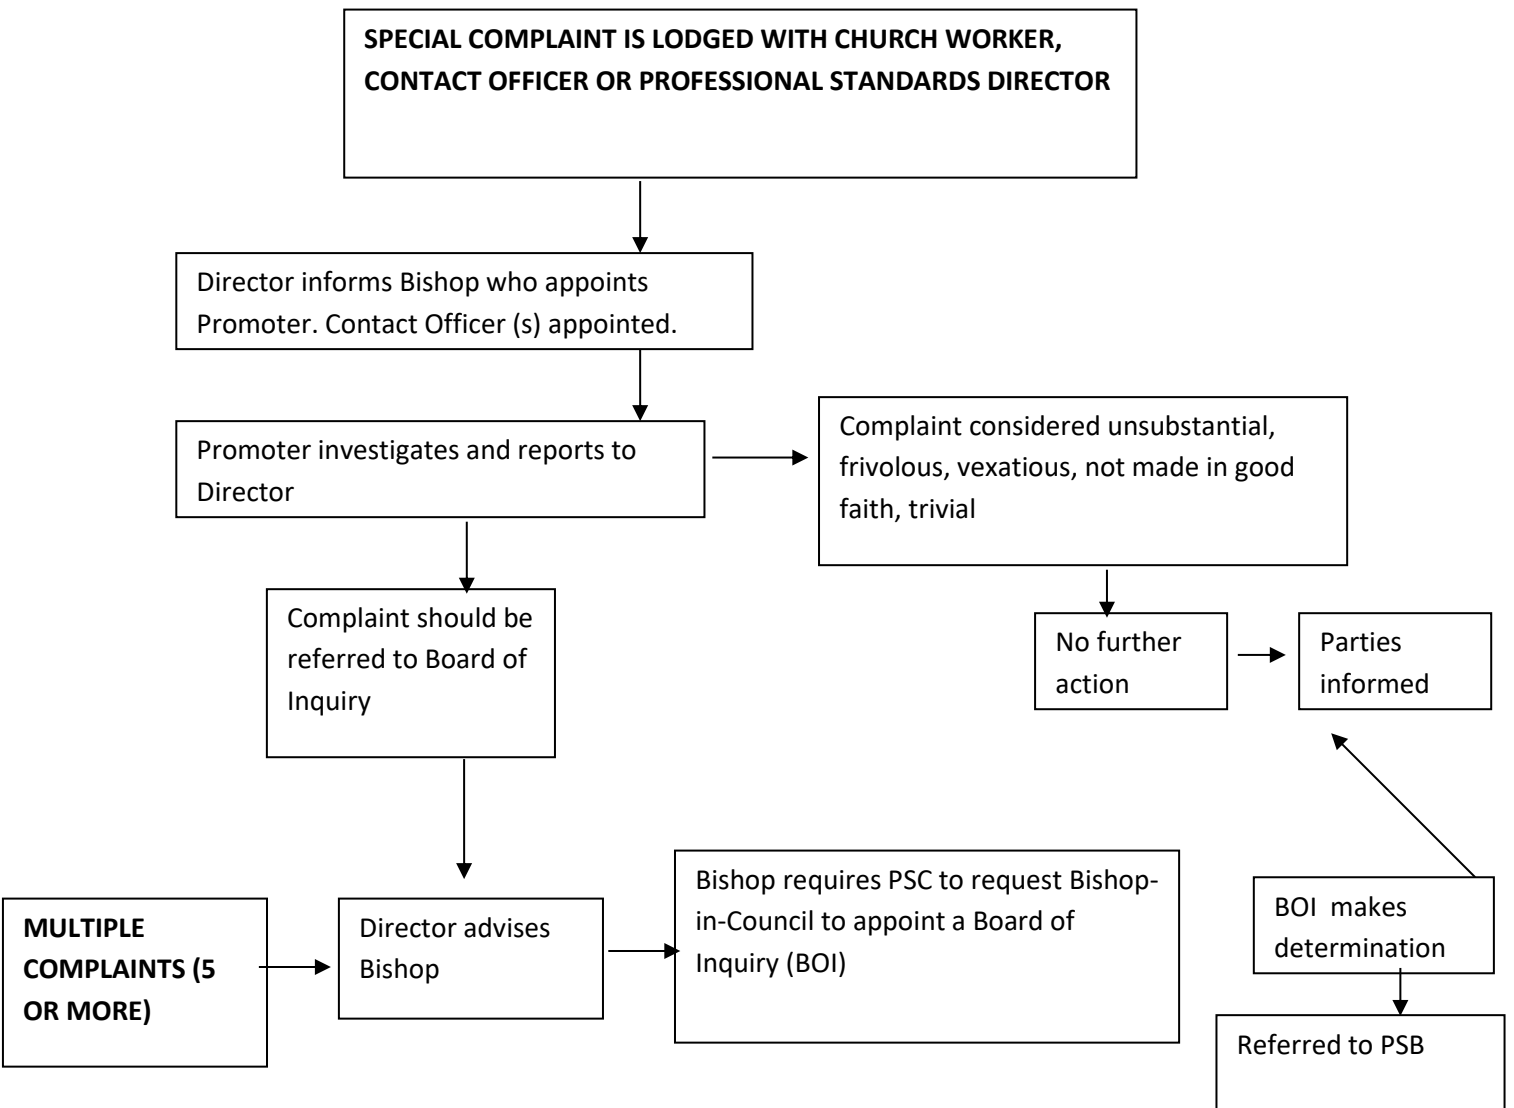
SPECIAL COMPLAINT IS LODGED WITH CHURCH WORKER, CONTACT OFFICER OR PROFESSIONAL STANDARDS DIRECTOR

Director informs Bishop who appoints Promoter. Contact Officer (s) appointed.

Promoter investigates and reports to Director

Complaint considered unsubstantial, frivolous, vexatious, not made in good faith, trivial

Complaint should be referred to Board of Inquiry

No further action

Parties informed

MULTIPLE COMPLAINTS (5 OR MORE)

Director advises Bishop

Bishop requires PSC to request Bishop-in-Council to appoint a Board of Inquiry (BOI)

BOI makes determination

Referred to PSB